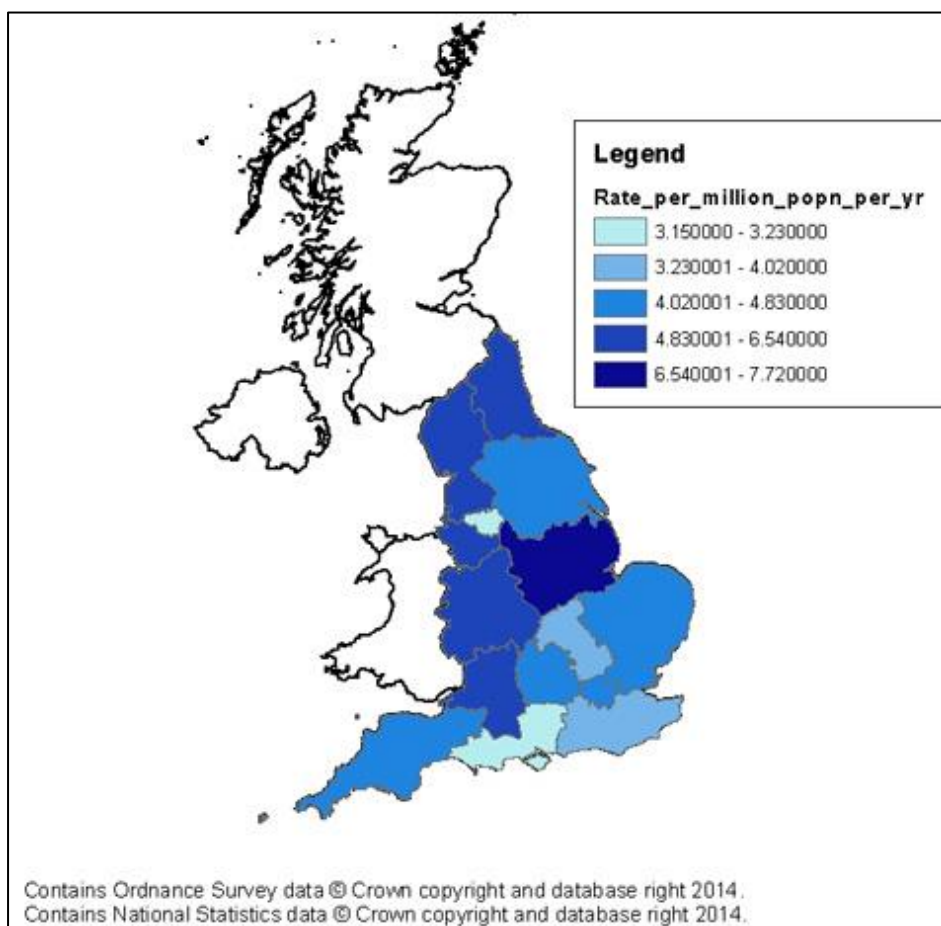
Legend
Rate_per_million_popn_per_yr
3.150000 - 3.230000
3.230001 - 4.020000
4.020001 - 4.830000
4.830001 - 6.540000
6.540001 - 7.720000

Contains Ordnance Survey data © Crown copyright and database right 2014.
Contains National Statistics data © Crown copyright and database right 2014.